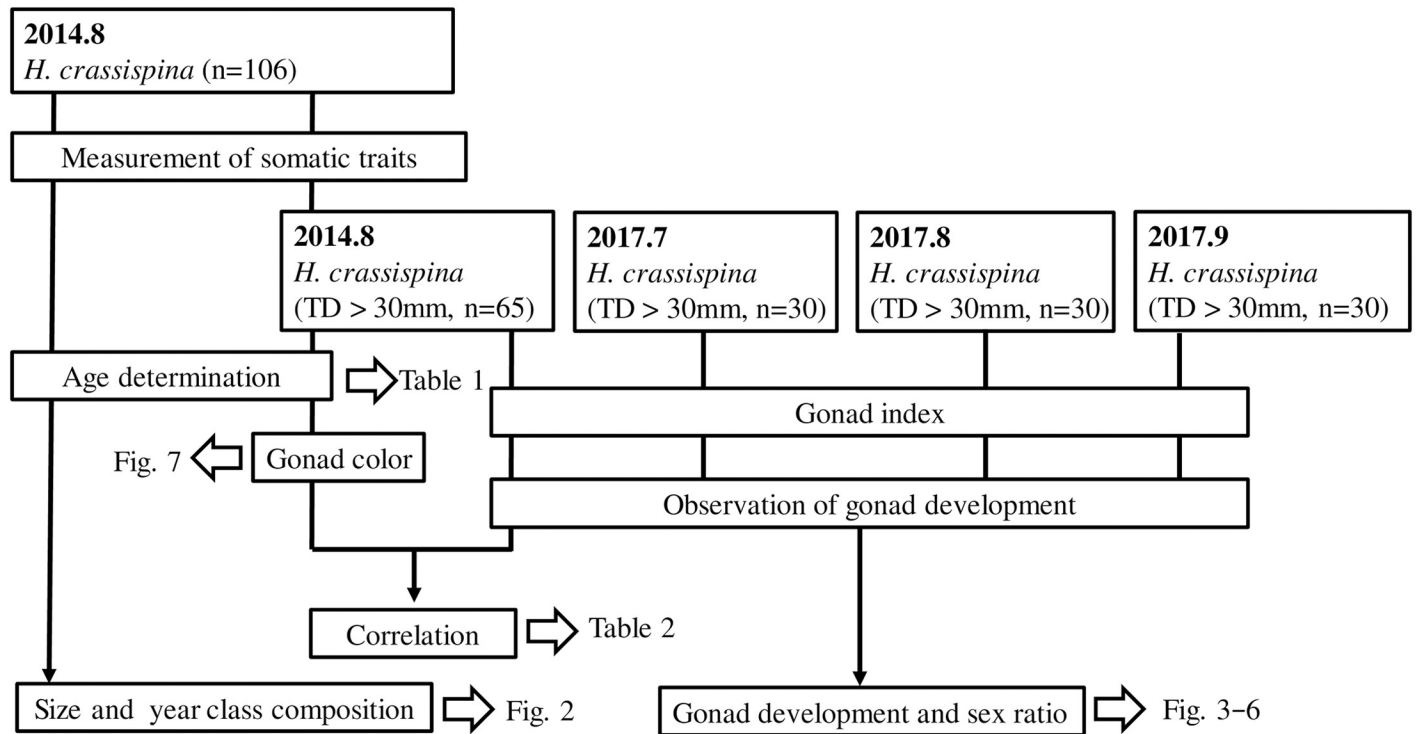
2014.8
H. crassispina (n=106)

Measurement of somatic traits

2014.8
H. crassispina
(TD > 30mm, n=65)

2017.7
H. crassispina
(TD > 30mm, n=30)

2017.8
H. crassispina
(TD > 30mm, n=30)

2017.9
H. crassispina
(TD > 30mm, n=30)

Age determination

Table 1

Gonad index

Fig. 7

Gonad color

Observation of gonad development

Correlation

Table 2

Size and year class composition

Fig. 2

Gonad development and sex ratio

Fig. 3-6